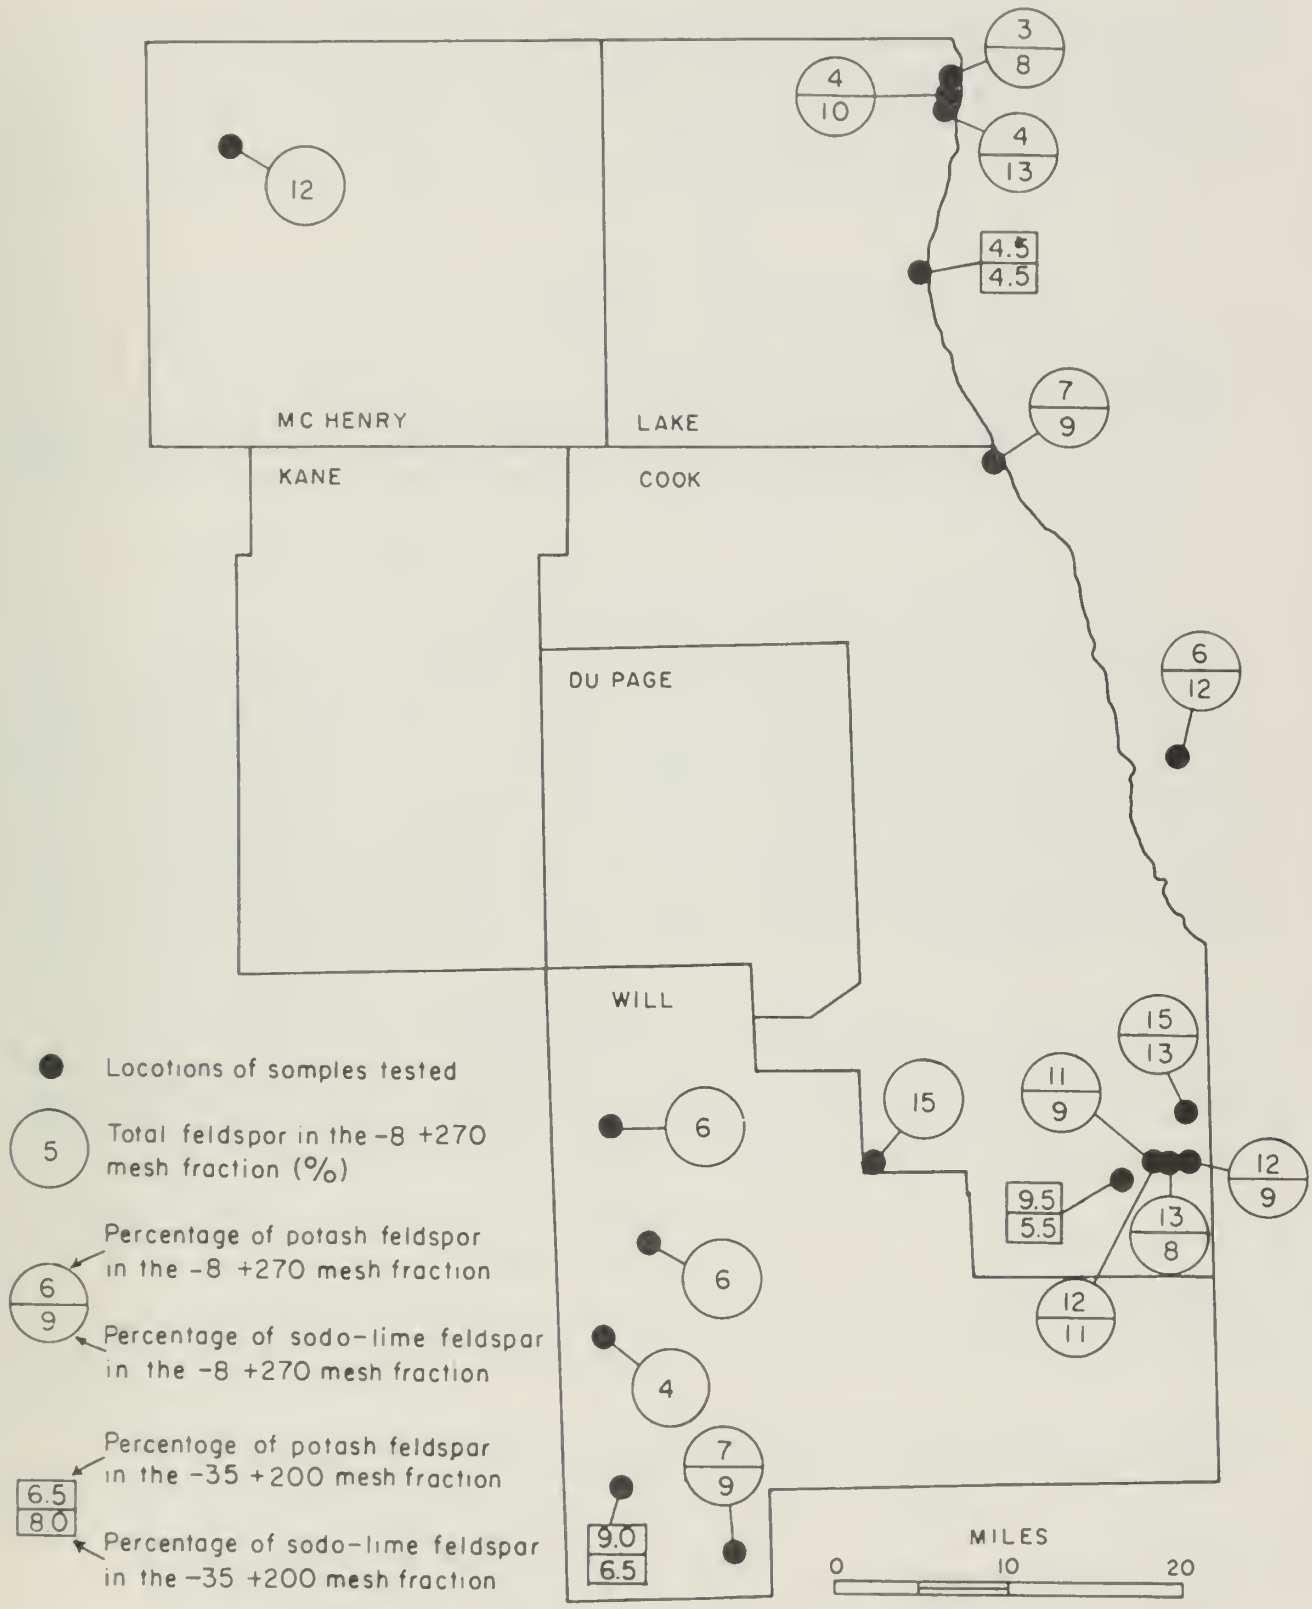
12

4
10

3
8

4
13

4.5
4.5

7
9

MC HENRY

LAKE

KANE

COOK

6
12

DU PAGE

WILL

15
13

11
9

15

12
9

6

9.5
5.5

13
8

6

12
11

4

7
9

9.0
6.5

Locations of somples tested

5 Total feldspor in the -8 +270 mesh fraction (%)

6
9
Percentage of potash feldspor in the -8 +270 mesh fraction

Percentage of soda-lime feldspar in the -8 +270 mesh fraction

6.5
8.0
Percentoge of potash feldspar in the -35 +200 mesh fraction

Percentage of soda-lime feldspar in the -35 +200 mesh fraction

MILES
0 10 20